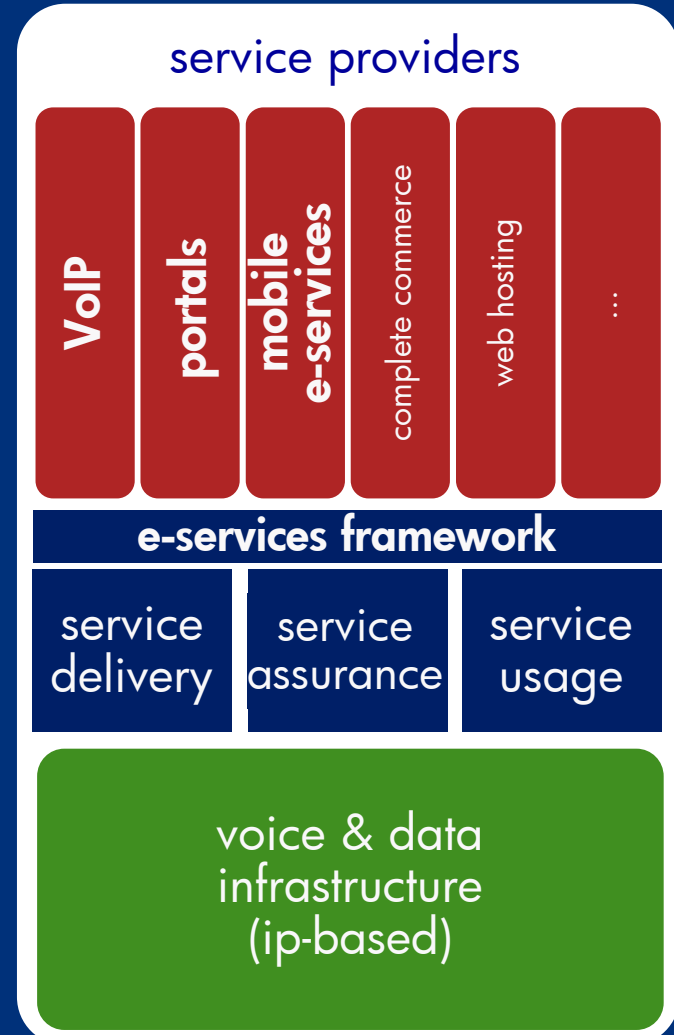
service providers

VoIP

portals

mobile e-services

complete commerce

web hosting

...

e-services framework

service delivery

service assurance

service usage

voice & data infrastructure (ip-based)